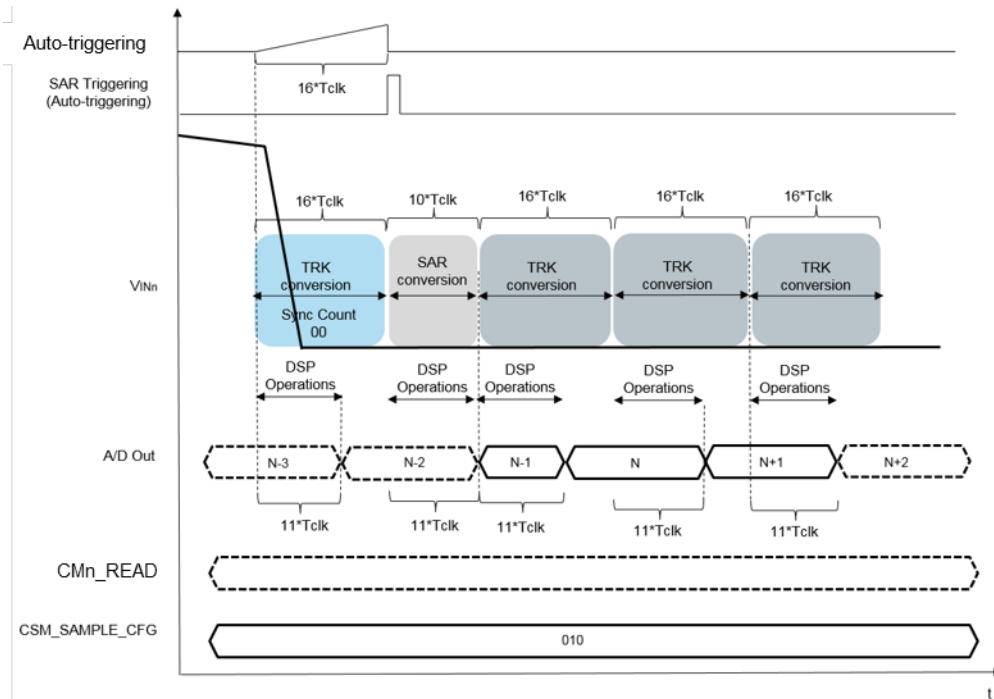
Auto-triggering

16*Tclk

SAR Triggering (Auto-triggering)

16*Tclk 10*Tclk 16*Tclk 16*Tclk 16*Tclk

$V_{INn}$

TRK conversion

Sync Count 00

SAR conversion

TRK conversion

TRK conversion

TRK conversion

DSP Operations

DSP Operations

DSP Operations

DSP Operations

DSP Operations

A/D Out

N-3

N-2

N-1

N

N+1

N+2

11*Tclk 11*Tclk 11*Tclk 11*Tclk 11*Tclk

CMn_READ

CSM_SAMPLE_CFG

010

t